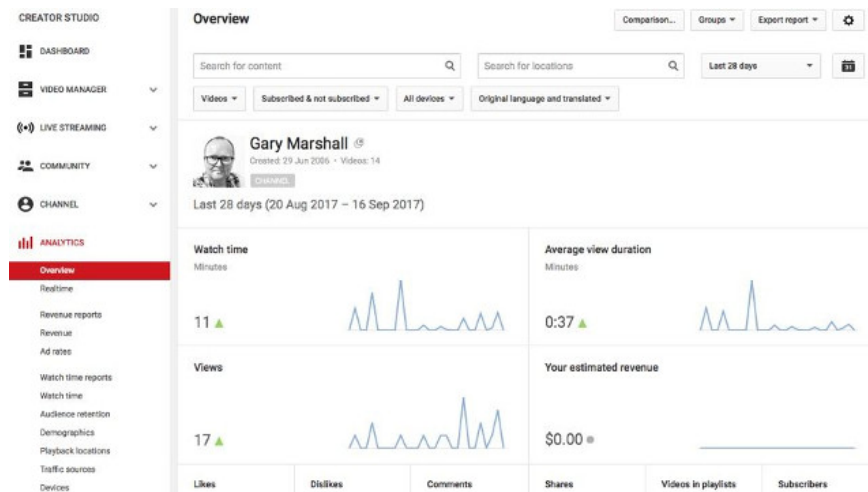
CREATOR STUDIO

DASHBOARD

VIDEO MANAGER

LIVE STREAMING

COMMUNITY

CHANNEL

ANALYTICS

Overview
Realtime

Revenue reports
Revenue
Ad rates

Watch time reports
Watch time
Audience retention
Demographics
Playback locations
Traffic sources
Devices

Overview

Comparison...
Groups
Export report

Search for content
Search for locations
Last 28 days

Videos
Subscribed & not subscribed
All devices
Original language and translated

Gary Marshall
Created: 29 Jun 2006 · Videos: 14
CHANNEL

Last 28 days (20 Aug 2017 – 16 Sep 2017)

Watch time
Minutes
11

Average view duration
Minutes
0:37

Views
17

Your estimated revenue
$0.00

Likes
Dislikes
Comments
Shares
Videos in playlists
Subscribers